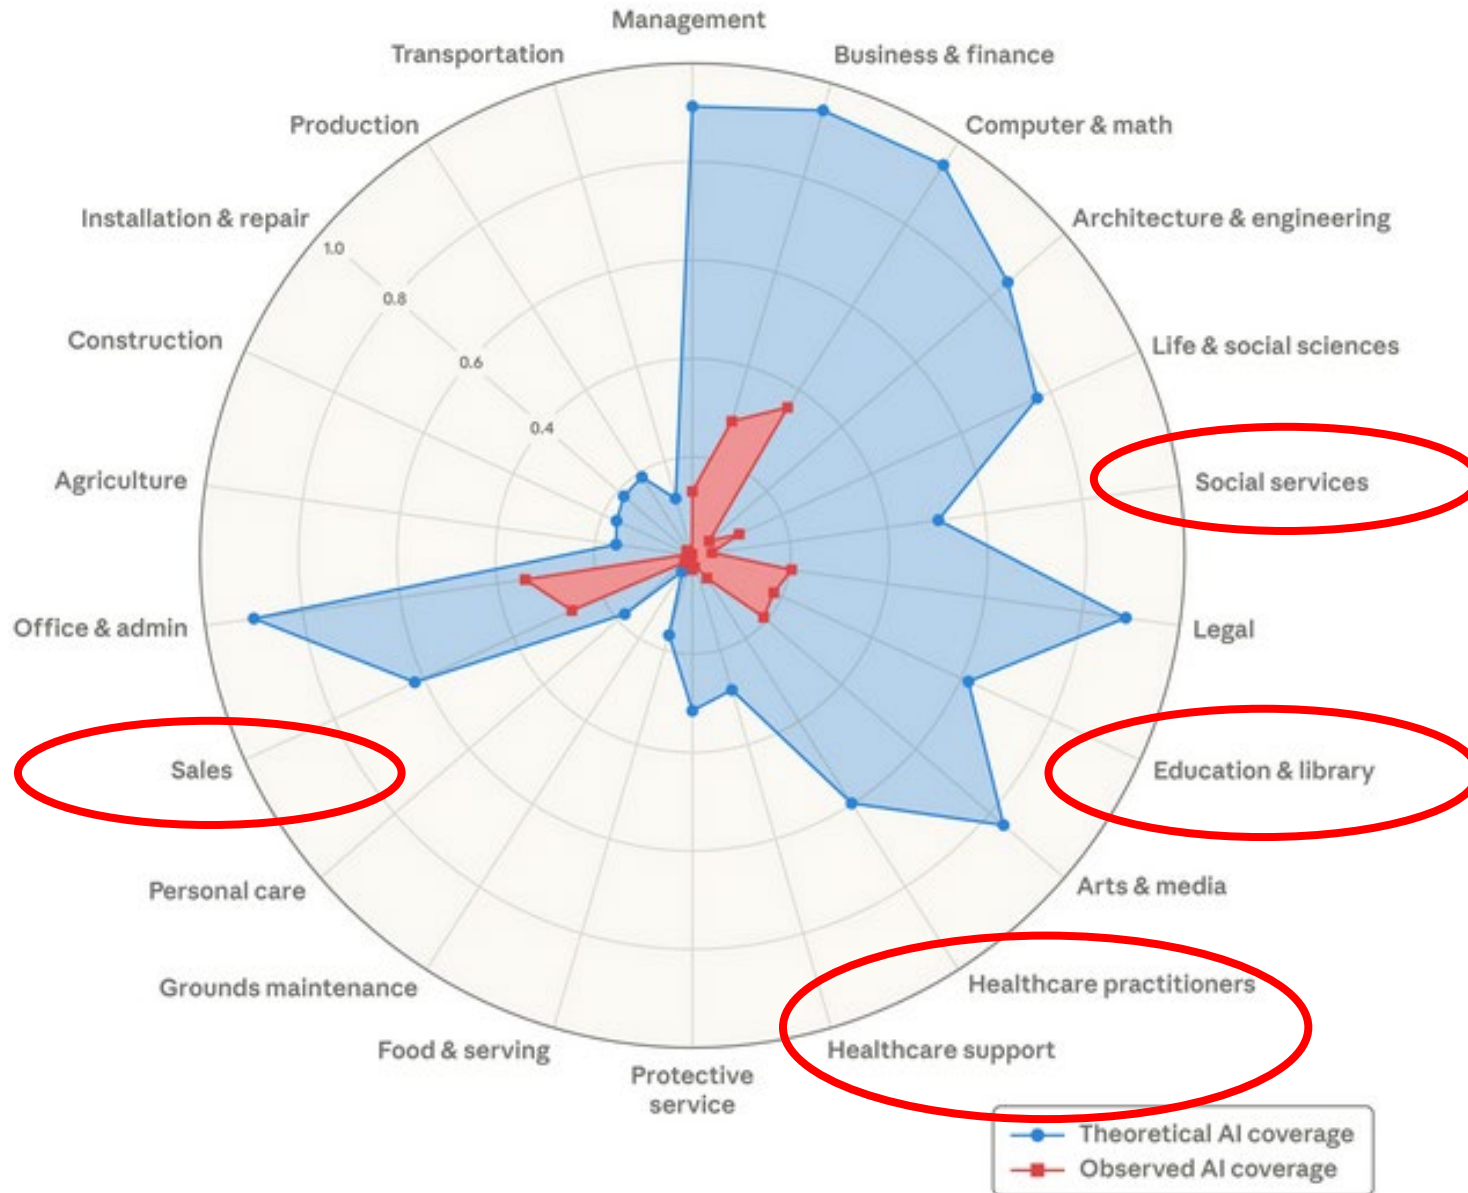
Management
Business & finance
Computer & math
Architecture & engineering
Life & social sciences
Social services
Legal
Education & library
Arts & media
Healthcare practitioners
Healthcare support
Protective service
Food & serving
Grounds maintenance
Personal care
Sales
Office & admin
Agriculture
Construction
Installation & repair
Production
Transportation

1.0
0.8
0.6
0.4

Theoretical AI coverage
Observed AI coverage